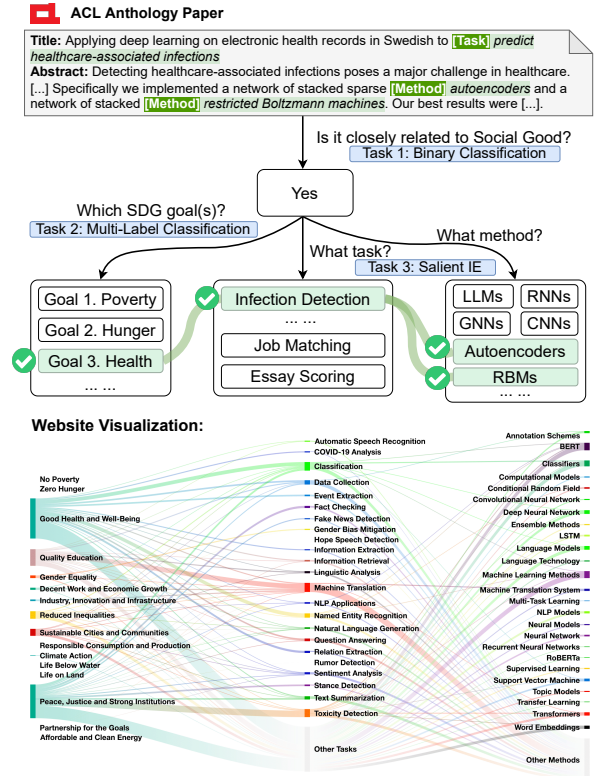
ACL Anthology Paper

Title: Applying deep learning on electronic health records in Swedish to [Task] predict healthcare-associated infections

Abstract: Detecting healthcare-associated infections poses a major challenge in healthcare. [...] Specifically we implemented a network of stacked sparse [Method] autoencoders and a network of stacked [Method] restricted Boltzmann machines. Our best results were [...].

Is it closely related to Social Good?
Task 1: Binary Classification

Yes

Which SDG goal(s)?
Task 2: Multi-Label Classification

What task?
Task 3: Salient IE

What method?

Goal 1. Poverty
Goal 2. Hunger
Goal 3. Health
... ...

Infection Detection
... ...
Job Matching
Essay Scoring

LLMs
RNNs
GNNs
CNNs
Autoencoders
RBMs
... ...

Website Visualization:

No Poverty
Zero Hunger
Good Health and Well-Being
Quality Education
Gender Equality
Decent Work and Economic Growth
Industry, Innovation and Infrastructure
Reduced Inequalities
Sustainable Cities and Communities
Responsible Consumption and Production
Climate Action
Life Below Water
Life on Land
Peace, Justice and Strong Institutions
Partnership for the Goals
Affordable and Clean Energy

Automatic Speech Recognition
COVID-19 Analysis
Classification
Data Collection
Event Extraction
Fact Checking
Fake News Detection
Gender Bias Mitigation
Hope Speech Detection
Information Extraction
Information Retrieval
Linguistic Analysis
Machine Translation
NLP Applications
Named Entity Recognition
Natural Language Generation
Question Answering
Relation Extraction
Rumor Detection
Sentiment Analysis
Stance Detection
Text Summarization
Toxicity Detection
Other Tasks

Annotation Schemes
BERT
Classifiers
Computational Models
Conditional Random Field
Convolutional Neural Network
Deep Neural Network
Ensemble Methods
LSTM
Language Models
Language Technology
Machine Learning Methods
Machine Translation System
Multi-Task Learning
NLP Models
Neural Models
Neural Network
Recurrent Neural Networks
RoBERTa
Supervised Learning
Support Vector Machine
Topic Models
Transfer Learning
Transformers
Word Embeddings
Other Methods